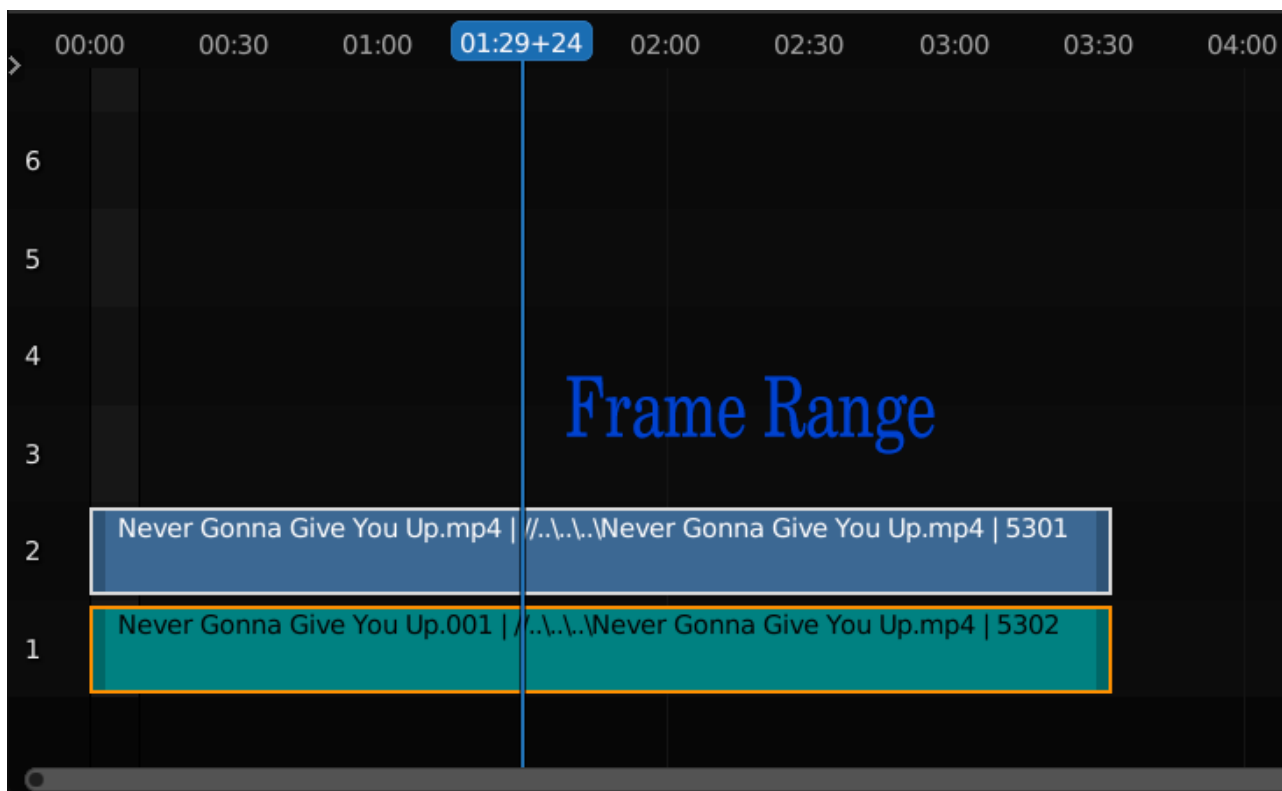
00:00 00:30 01:00 01:29+24 02:00 02:30 03:00 03:30 04:00

6

5

4

Frame Range

3

2 Never Gonna Give You Up.mp4 | //..\..\..\Never Gonna Give You Up.mp4 | 5301

1 Never Gonna Give You Up.001 | //..\..\..\Never Gonna Give You Up.mp4 | 5302